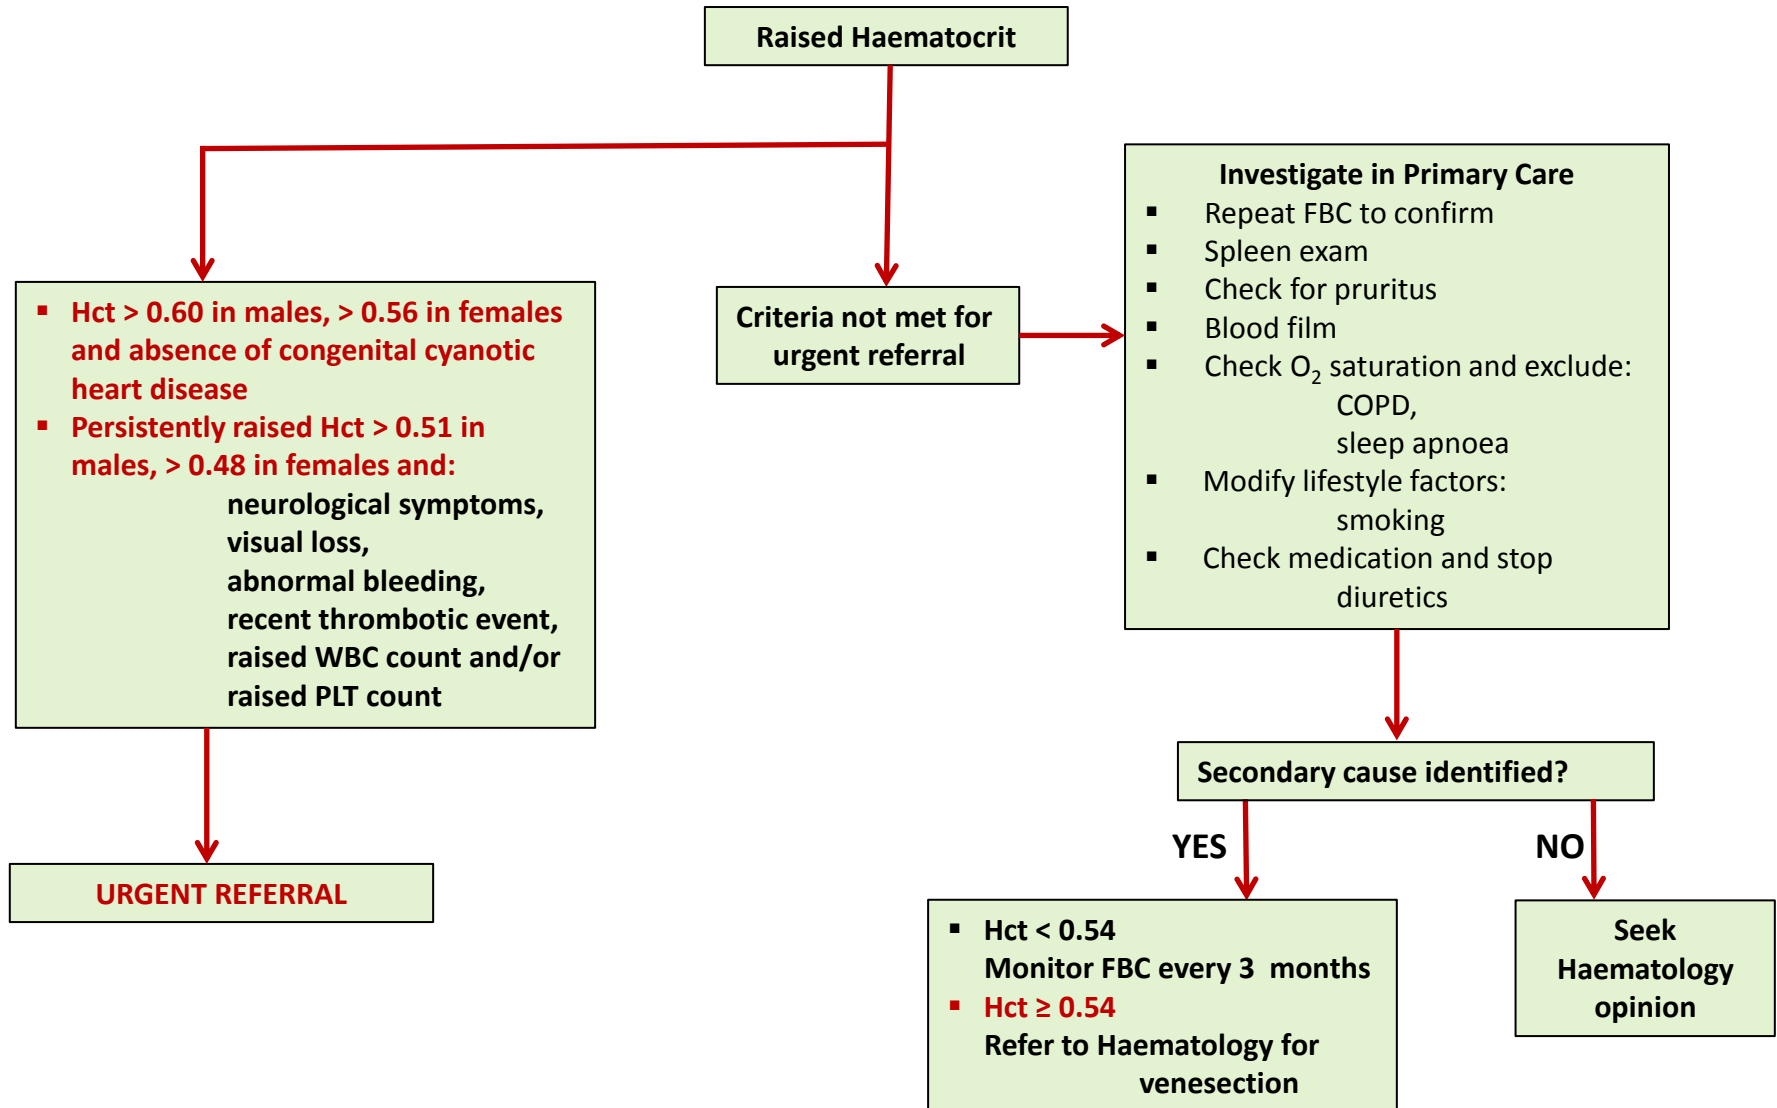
Raised Haematocrit

- Hct > 0.60 in males, > 0.56 in females and absence of congenital cyanotic heart disease
- Persistently raised Hct > 0.51 in males, > 0.48 in females and:
neurological symptoms,
visual loss,
abnormal bleeding,
recent thrombotic event,
raised WBC count and/or
raised PLT count

URGENT REFERRAL

Criteria not met for urgent referral

Investigate in Primary Care
- Repeat FBC to confirm
- Spleen exam
- Check for pruritus
- Blood film
- Check $O_2$ saturation and exclude:
COPD,
sleep apnoea
- Modify lifestyle factors:
smoking
- Check medication and stop diuretics

Secondary cause identified?

YES

NO

- Hct < 0.54
Monitor FBC every 3 months
- Hct ≥ 0.54
Refer to Haematology for venesection

Seek Haematology opinion